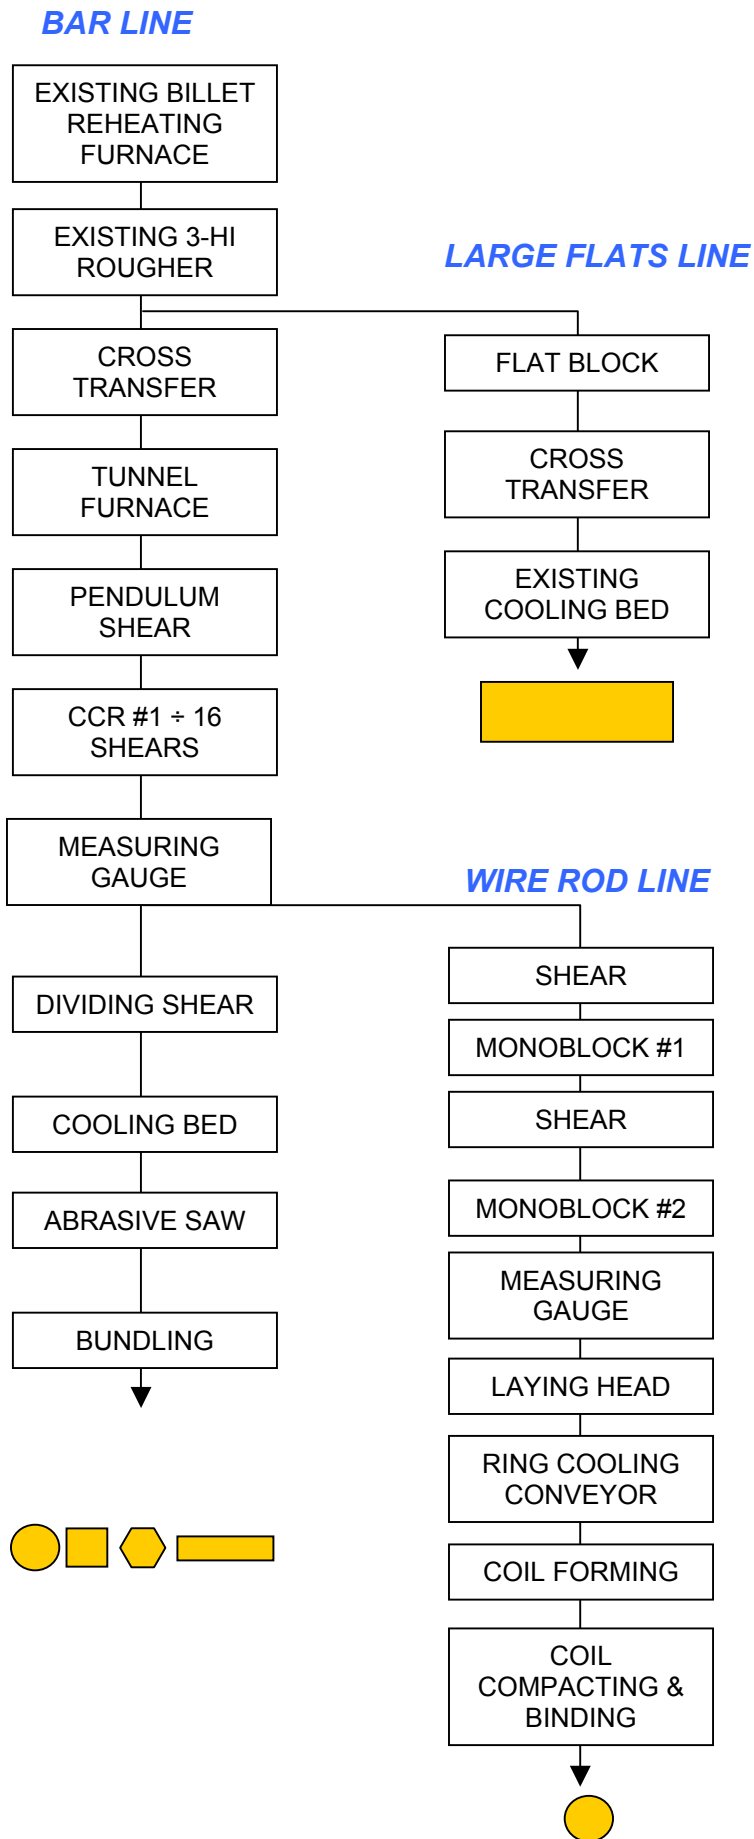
BAR LINE

EXISTING BILLET REHEATING FURNACE

EXISTING 3-HI ROUGHER

LARGE FLATS LINE

CROSS TRANSFER

FLAT BLOCK

CROSS TRANSFER

TUNNEL FURNACE

EXISTING COOLING BED

PENDULUM SHEAR

CCR #1 ÷ 16 SHEARS

MEASURING GAUGE

WIRE ROD LINE

SHEAR

DIVIDING SHEAR

MONOBLOCK #1

SHEAR

COOLING BED

MONOBLOCK #2

ABRASIVE SAW

MEASURING GAUGE

BUNDLING

LAYING HEAD

RING COOLING CONVEYOR

COIL FORMING

COIL COMPACTING & BINDING